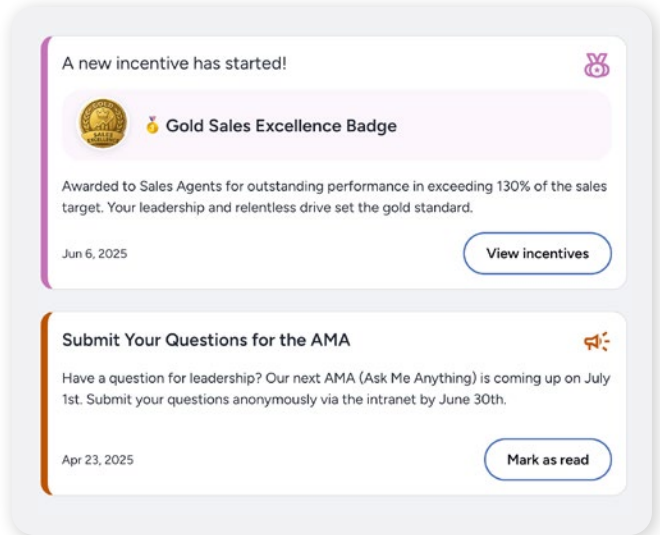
A new incentive has started!

Gold Sales Excellence Badge

Awarded to Sales Agents for outstanding performance in exceeding 130% of the sales target. Your leadership and relentless drive set the gold standard.

Jun 6, 2025

View incentives

Submit Your Questions for the AMA

Have a question for leadership? Our next AMA (Ask Me Anything) is coming up on July 1st. Submit your questions anonymously via the intranet by June 30th.

Apr 23, 2025

Mark as read